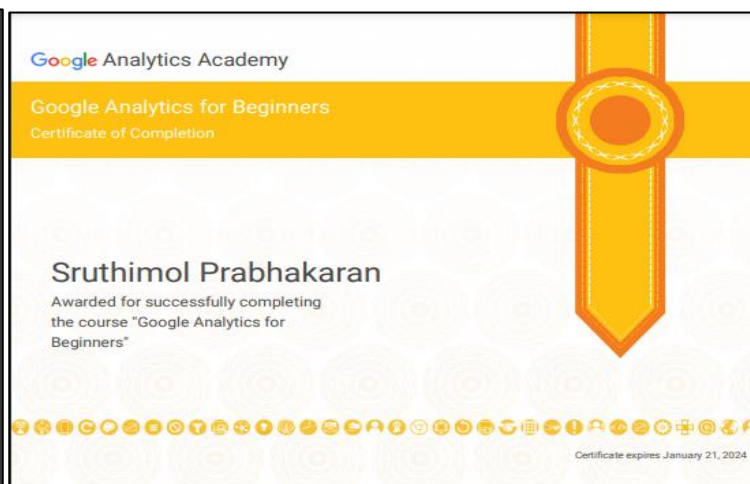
Google Analytics Academy

Google Analytics for Beginners
Certificate of Completion

Sruthimol Prabhakaran

Awarded for successfully completing the course "Google Analytics for Beginners"

Certificate expires January 21, 2024